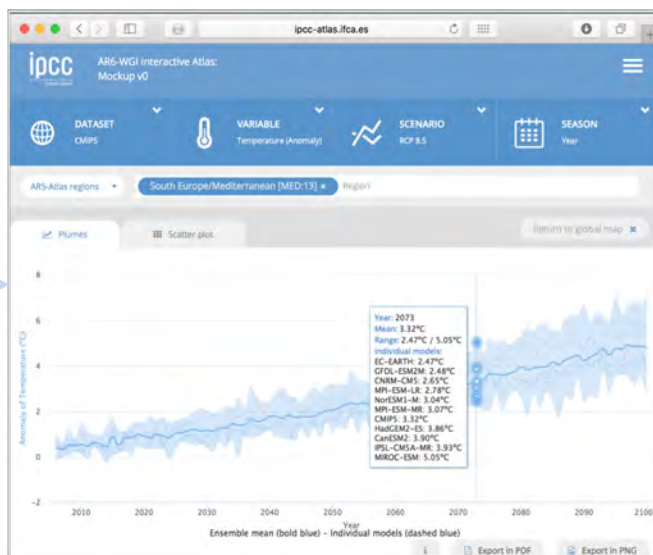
ipcc-atlas.ifca.es

ipcc

AR6-WGI Interactive Atlas: Mockup v0

DATASET
CMIP5

VARIABLE
Temperature (Anomaly)

SCENARIO
RCP 8.5

SEASON
Year

AR5-Atlas regions

South Europe/Mediterranean [MED:13] ×

Region

Plumes

Scatter plot

Return to global map ×

Anomaly of Temperature (°C)

8
6
4
2
0
-2

Year: 2073
Mean: 3.32°C
Range: 2.47°C / 5.05°C
Individual models:
EC-EARTH: 2.47°C
GFDL-ESM2M: 2.48°C
CNRM-CM5: 2.65°C
MPI-ESM-LR: 2.78°C
NorESM1-M: 3.04°C
MPI-ESM-MR: 3.07°C
CMIP5: 3.32°C
HadGEM2-ES: 3.86°C
CanESM2: 3.90°C
IPSL-CM5A-MR: 3.93°C
MIROC-ESM: 5.05°C

2010 2020 2030 2040 2050 2060 2070 2080 2090 2100
Year
Ensemble mean (bold blue) - Individual models (dashed blue)

Export in PDF

Export in PNG